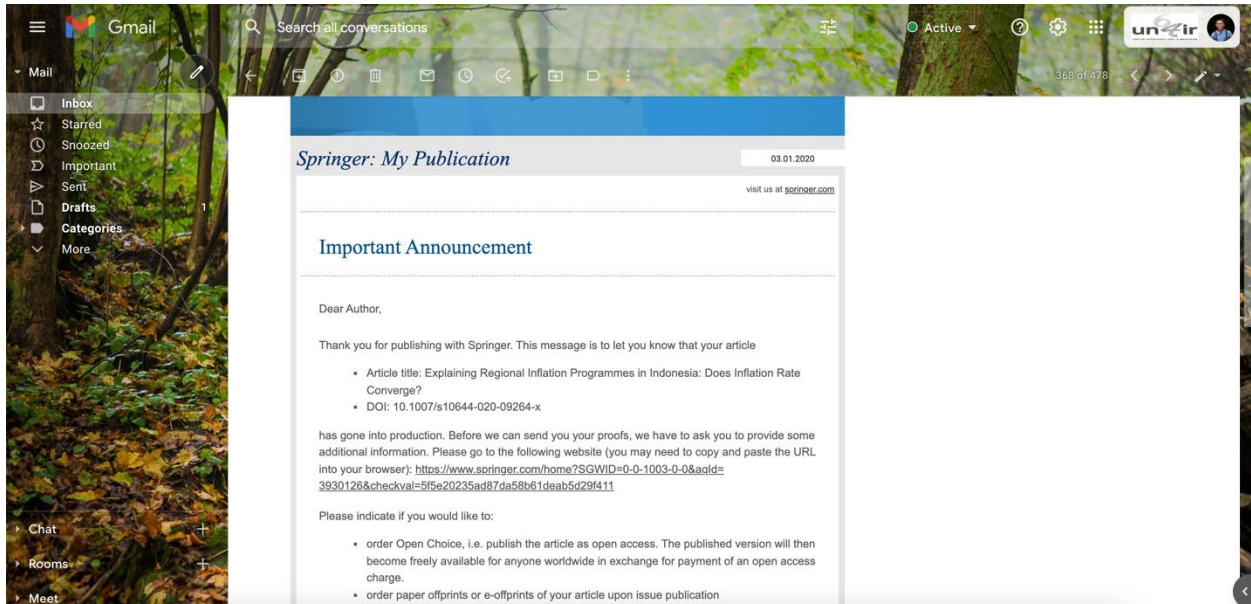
Gmail

Search all conversations

Active

unair

Mail

Inbox
Starred
Snoozed
Important
Sent
Drafts 1
Categories
More

368 of 478

Chat
Rooms
Meet

Springer: My Publication

03.01.2020

visit us at springer.com

Important Announcement

Dear Author,

Thank you for publishing with Springer. This message is to let you know that your article

- Article title: Explaining Regional Inflation Programmes in Indonesia: Does Inflation Rate Converge?
- DOI: 10.1007/s10644-020-09264-x

has gone into production. Before we can send you your proofs, we have to ask you to provide some additional information. Please go to the following website (you may need to copy and paste the URL into your browser): https://www.springer.com/home?SGWID=0-0-1003-0-0&aqId=3930126&checkval=5f5e20235ad87da58b61deab5d29f411

Please indicate if you would like to:

- order Open Choice, i.e. publish the article as open access. The published version will then become freely available for anyone worldwide in exchange for payment of an open access charge.
- order paper offprints or e-offprints of your article upon issue publication